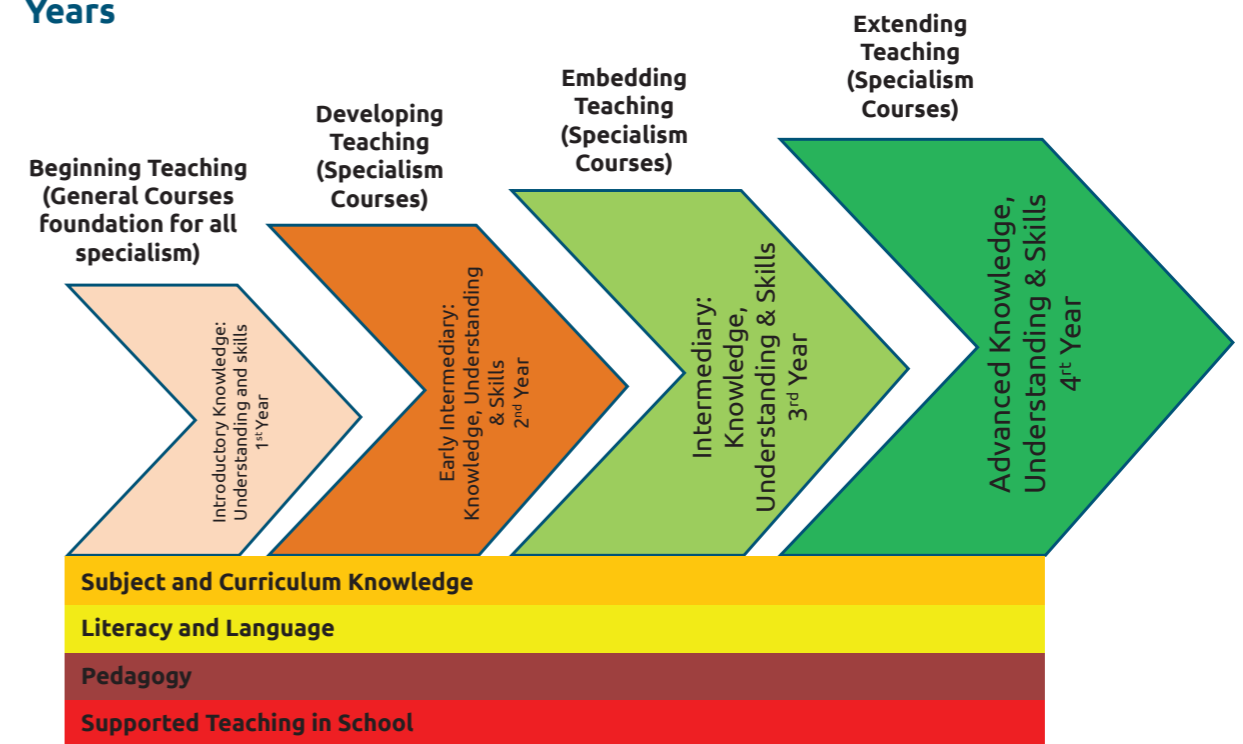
Years

Beginning Teaching (General Courses foundation for all specialism)

Introductory Knowledge: Understanding and skills $1^{st}$ Year

Developing Teaching (Specialism Courses)

Early Intermediary: Knowledge, Understanding & Skills $2^{nd}$ Year

Embedding Teaching (Specialism Courses)

Intermediary: Knowledge, Understanding & Skills $3^{rd}$ Year

Extending Teaching (Specialism Courses)

Advanced Knowledge, Understanding & Skills $4^{rt}$ Year

Subject and Curriculum Knowledge

Literacy and Language

Pedagogy

Supported Teaching in School